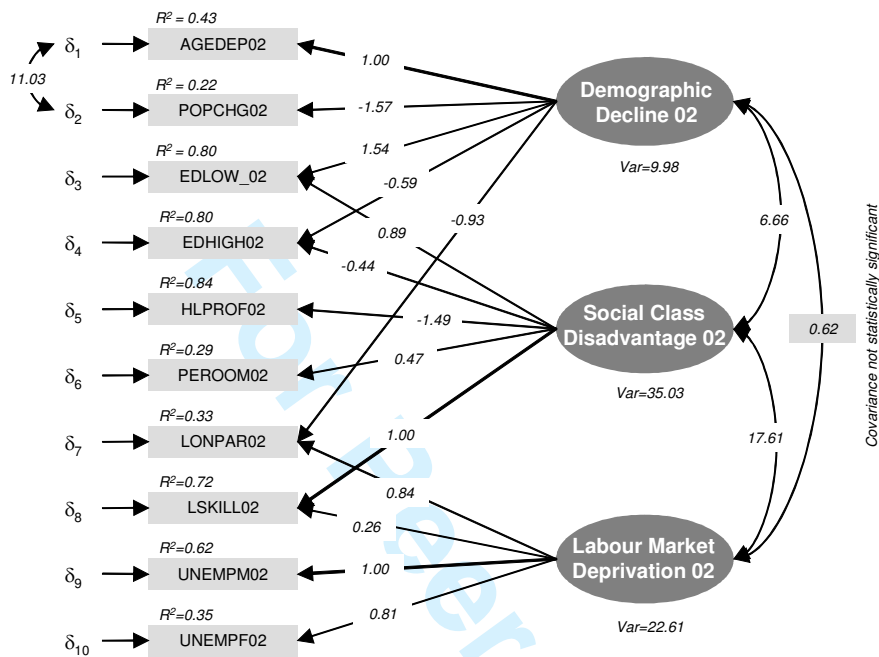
$\delta_1$
$\delta_2$
11.03
$\delta_3$
$\delta_4$
$\delta_5$
$\delta_6$
$\delta_7$
$\delta_8$
$\delta_9$
$\delta_{10}$

$R^2 = 0.43$
AGEDEP02
$R^2 = 0.22$
POPCHG02
$R^2 = 0.80$
EDLOW_02
$R^2 = 0.80$
EDHIGH02
$R^2 = 0.84$
HLPROF02
$R^2 = 0.29$
PEROOM02
$R^2 = 0.33$
LONPAR02
$R^2 = 0.72$
LSKILL02
$R^2 = 0.62$
UNEMPM02
$R^2 = 0.35$
UNEMPF02

1.00
-1.57
1.54
-0.59
-0.93
0.89
-0.44
-1.49
0.47
1.00
0.84
0.26
1.00
0.81

Demographic Decline 02
Var=9.98
6.66
Social Class Disadvantage 02
Var=35.03
17.61
Labour Market Deprivation 02
Var=22.61
0.62
Covariance not statistically significant